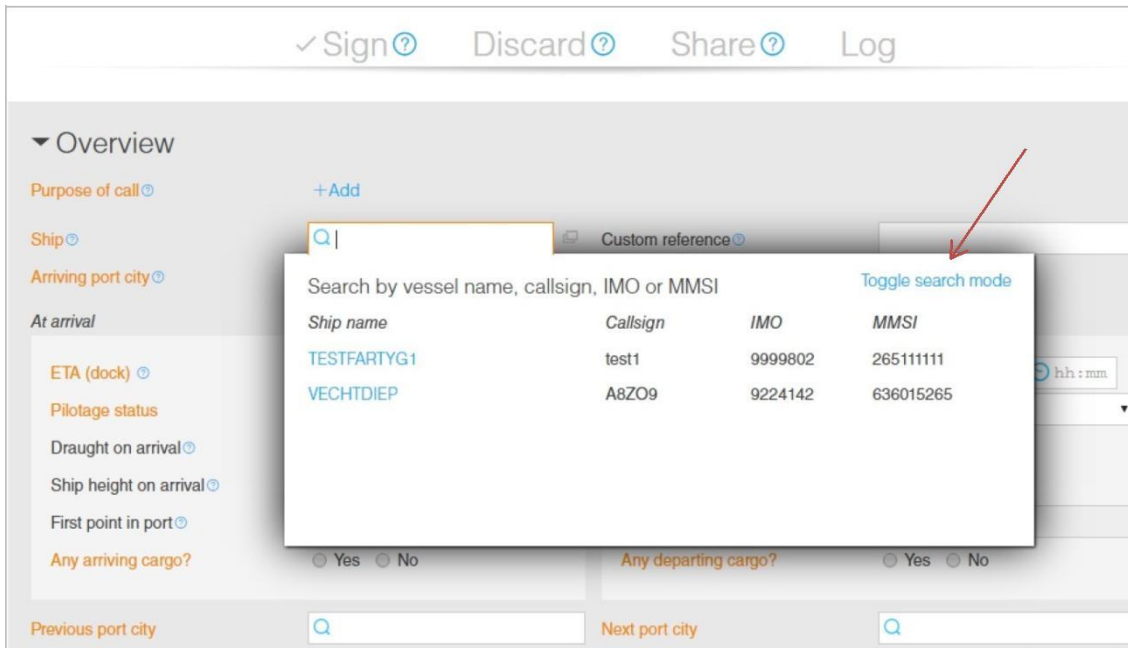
✓Sign ⓘ Discard ⓘ Share ⓘ Log

▾ Overview

Purpose of call

+Add

Ship

Custom reference

Arriving port city

At arrival

ETA (dock)

hh:mm

Pilotage status

Draught on arrival

Ship height on arrival

First point in port

Any arriving cargo?

Yes No

Any departing cargo?

Yes No

Search by vessel name, callsign, IMO or MMSI

Toggle search mode

| Ship name | Callsign | IMO | MMSI |
|---|---|---|---|
| TESTFARTYG1 | test1 | 9999802 | 265111111 |
| VECHTDIEP | A8ZO9 | 9224142 | 636015265 |

Previous port city

Next port city